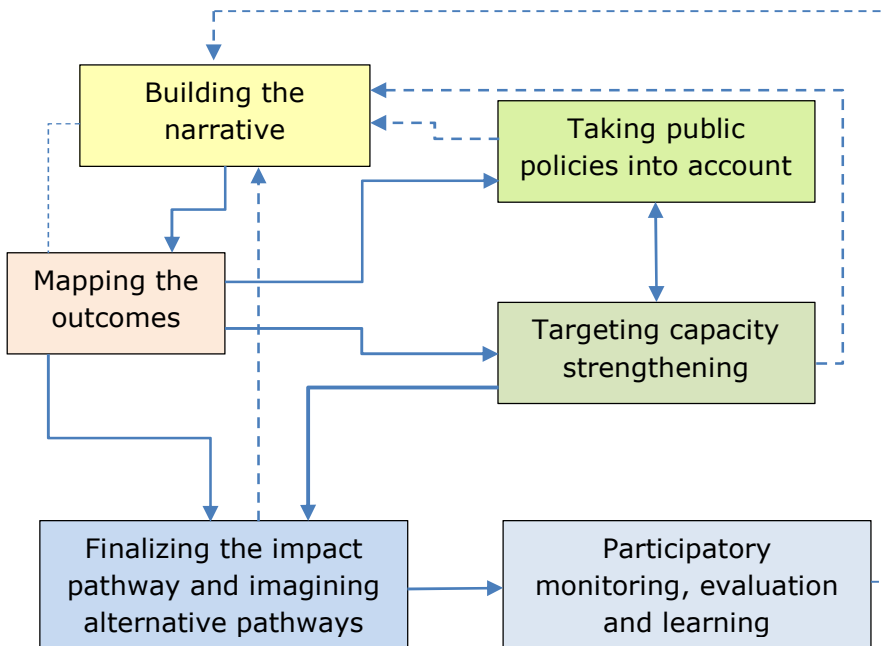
Building the narrative

Taking public policies into account

Mapping the outcomes

Targeting capacity strengthening

Finalizing the impact pathway and imagining alternative pathways

Participatory monitoring, evaluation and learning